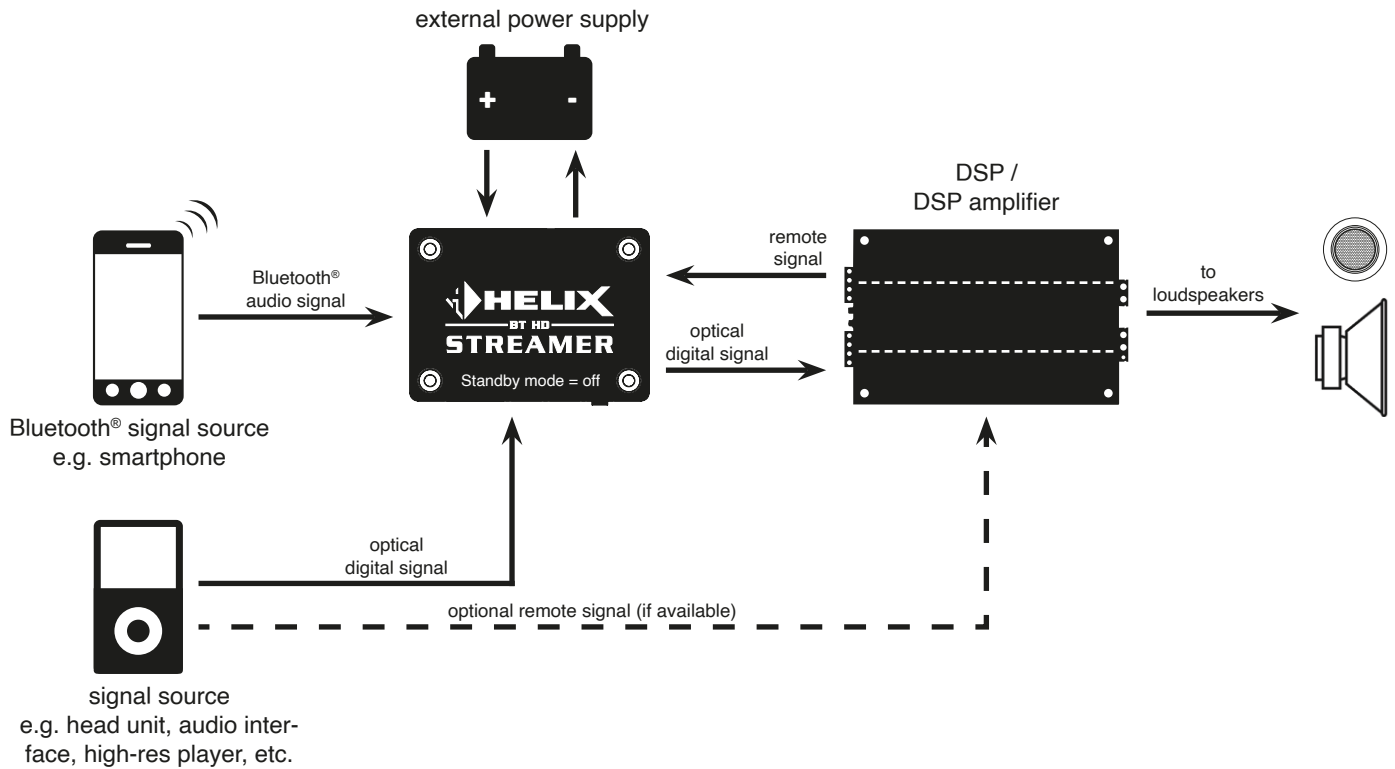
external power supply

+ -

Bluetooth® signal source
e.g. smartphone

Bluetooth®
audio signal

HELIX
BT HD
STREAMER
Standby mode = off

remote
signal

optical
digital signal

DSP /
DSP amplifier

to
loudspeakers

optical
digital signal

optional remote signal (if available)

signal source
e.g. head unit, audio interface, high-res player, etc.